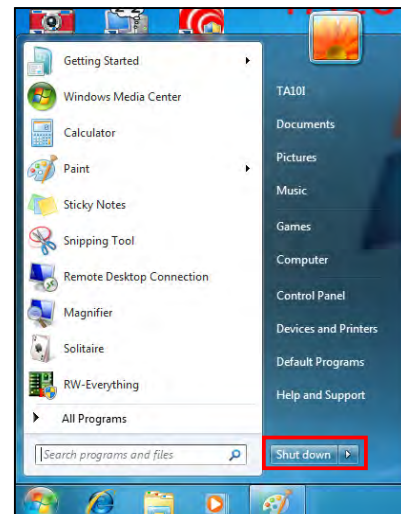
Getting Started
Windows Media Center
Calculator
Paint
Sticky Notes
Snipping Tool
Remote Desktop Connection
Magnifier
Solitaire
RW-Everything
All Programs
Search programs and files

TA10I
Documents
Pictures
Music
Games
Computer
Control Panel
Devices and Printers
Default Programs
Help and Support
Shut down